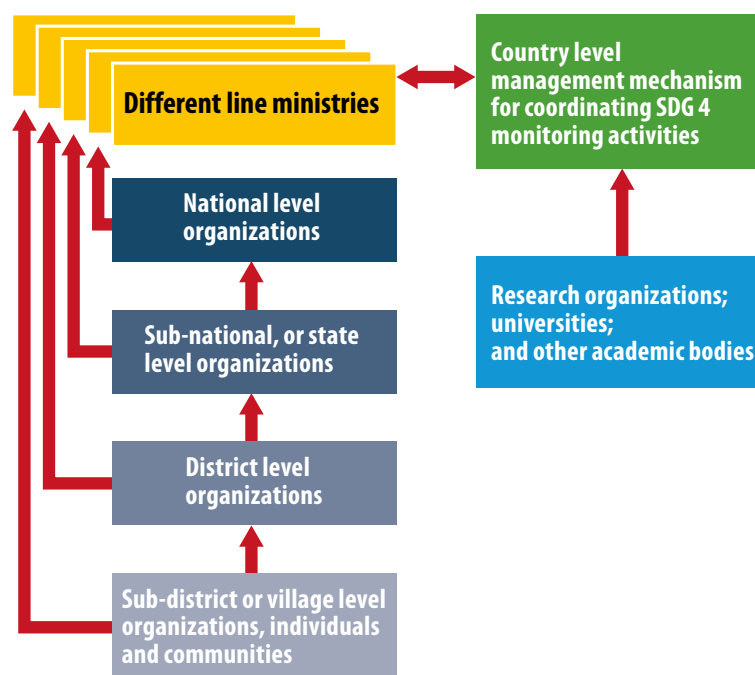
Different line ministries

Country level management mechanism for coordinating SDG 4 monitoring activities

National level organizations

Research organizations; universities; and other academic bodies

Sub-national, or state level organizations

District level organizations

Sub-district or village level organizations, individuals and communities